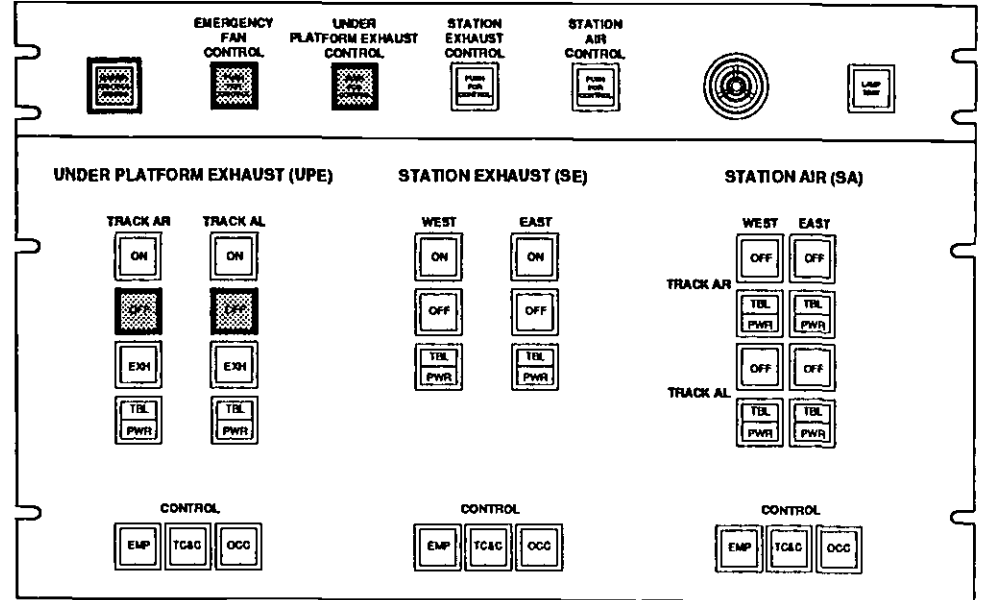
EMERGENCY FAN CONTROL

UNDER PLATFORM EXHAUST CONTROL

STATION EXHAUST CONTROL

STATION AIR CONTROL

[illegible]

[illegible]

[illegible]

PUSH FOR CONTROL

PUSH FOR CONTROL

LAMP TEST

UNDER PLATFORM EXHAUST (UPE)

TRACK AR

TRACK AL

ON

ON

OFF

OFF

EXH

EXH

TBL

PWR

TBL

PWR

STATION EXHAUST (SE)

WEST

EAST

ON

ON

OFF

OFF

TBL

PWR

TBL

PWR

STATION AIR (SA)

WEST

EAST

TRACK AR

OFF

OFF

TBL

PWR

TBL

PWR

TRACK AL

OFF

OFF

TBL

PWR

TBL

PWR

CONTROL

EMP

TC&C

OCC

CONTROL

EMP

TC&C

OCC

CONTROL

EMP

TC&C

OCC